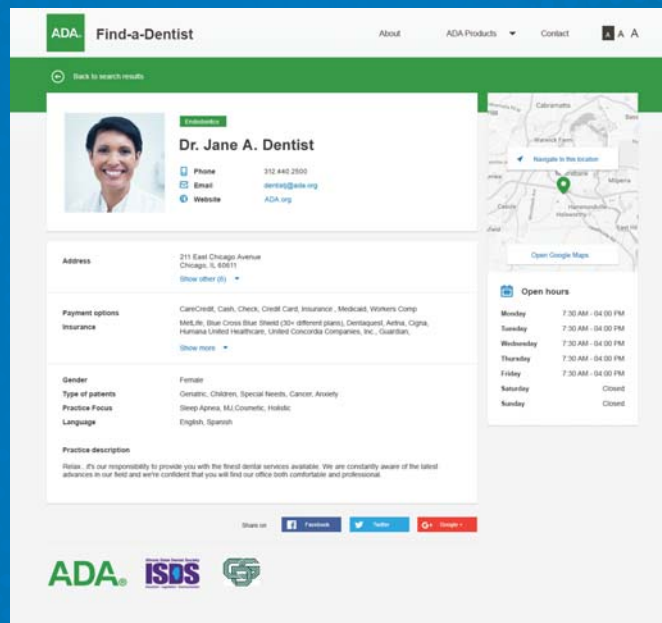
ADA. Find-a-Dentist

About ADA Products Contact A A A

Back to search results

Endodontics

Dr. Jane A. Dentist

Phone 312.440.2500
Email dentist@ada.org
Website ADA.org

Navigate to this location

Cabramatta
Canley Vale
Open Google Maps

Open hours

| | |
|---|---|
| Monday | 7:30 AM - 04:00 PM |
| Tuesday | 7:30 AM - 04:00 PM |
| Wednesday | 7:30 AM - 04:00 PM |
| Thursday | 7:30 AM - 04:00 PM |
| Friday | 7:30 AM - 04:00 PM |
| Saturday | Closed |
| Sunday | Closed |

Address
211 East Chicago Avenue
Chicago, IL 60611
Show other (6)

Payment options
CareCredit, Cash, Check, Credit Card, Insurance , Medicaid, Workers Comp
Insurance
MetLife, Blue Cross Blue Shield (30+ different plans), Dentaquest, Aetna, Cigna, Humana United Healthcare, United Concordia Companies, Inc., Guardian,
Show more

Gender Female
Type of patients Geriatric, Children, Special Needs, Cancer, Anxiety
Practice Focus Sleep Apnea, MJ,Cosmetic, Holistic
Language English, Spanish

Practice description
Relax...it's our responsibility to provide you with the finest dental services available. We are constantly aware of the latest advances in our field and we're confident that you will find our office both comfortable and professional.

Share on Facebook Twitter Google+

ADA. ISDS